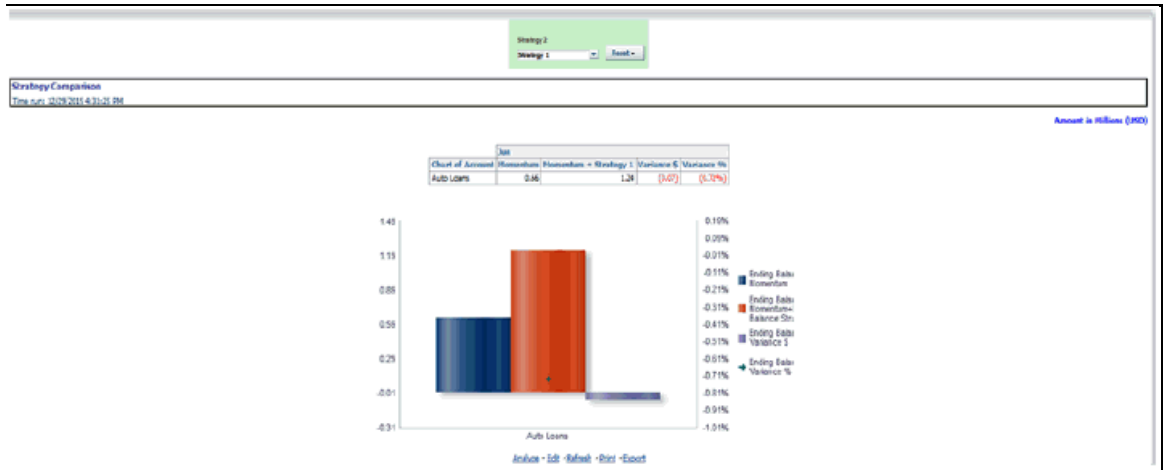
Strategy 2
Strategy 1
Reset

Strategy Comparison
Time run: 12/29/2015 4:31:21 PM

Amount in Millions (USD)

| | Jun | | | |
|---|---|---|---|---|
| Chart of Account | Momentum | Momentum + Strategy 1 | Variance $ | Variance % |
| Auto Loans | 0.66 | 1.24 | (0.07) | (0.70%) |

1.45
1.15
0.85
0.55
0.25
-0.01
-0.31

0.10%
0.09%
-0.01%
-0.11%
-0.21%
-0.31%
-0.41%
-0.51%
-0.61%
-0.71%
-0.81%
-0.91%
-1.01%

Auto Loans

Ending Bala Momentum
Ending Bala Momentum+ Balance Str
Ending Bala Variance $
Ending Bala Variance %

Analyze - Edit - Refresh - Print - Export